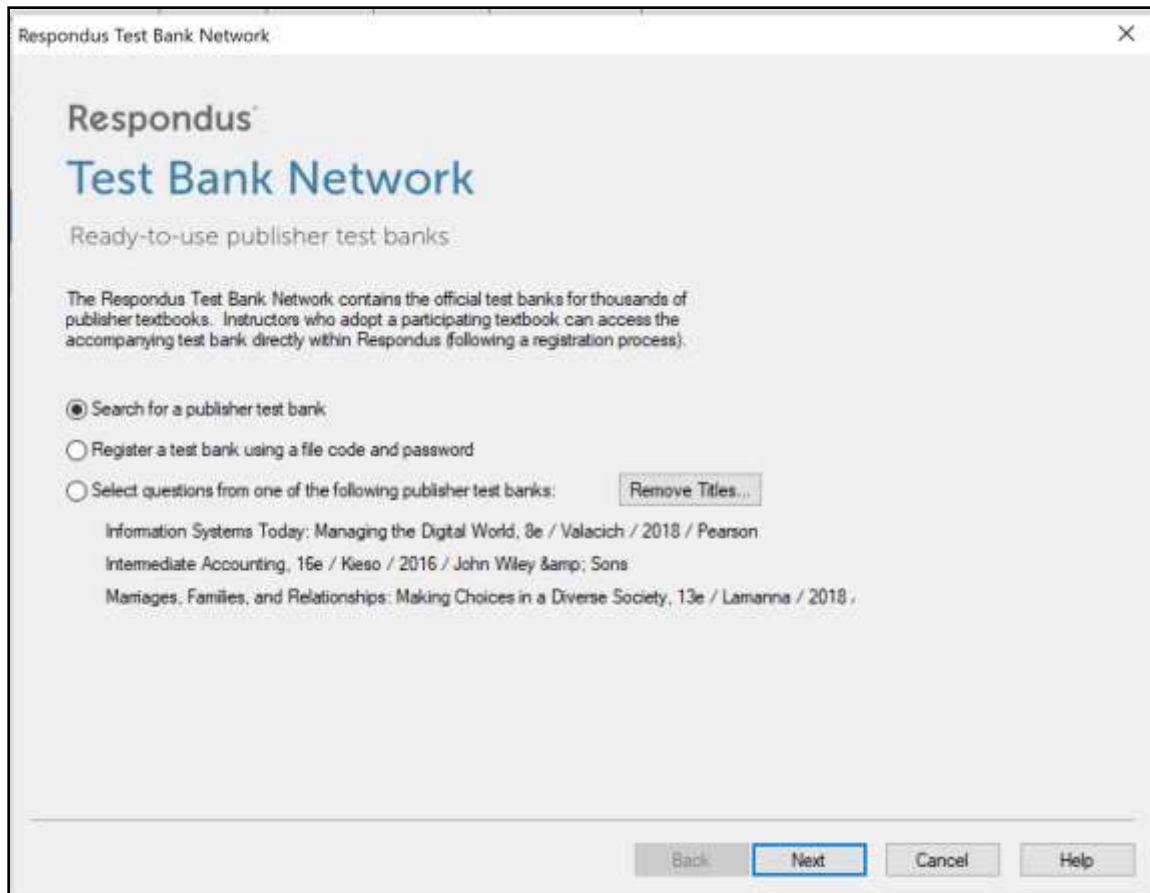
Respondus Test Bank Network

×

Respondus

Test Bank Network

Ready-to-use publisher test banks

The Respondus Test Bank Network contains the official test banks for thousands of publisher textbooks. Instructors who adopt a participating textbook can access the accompanying test bank directly within Respondus (following a registration process).

Search for a publisher test bank

Register a test bank using a file code and password

Select questions from one of the following publisher test banks:

Remove Titles...

Information Systems Today: Managing the Digital World, 8e / Valacich / 2018 / Pearson

Intermediate Accounting, 16e / Kieso / 2016 / John Wiley &amp; Sons

Marriages, Families, and Relationships: Making Choices in a Diverse Society, 13e / Lamanna / 2018 ,

Back

Next

Cancel

Help